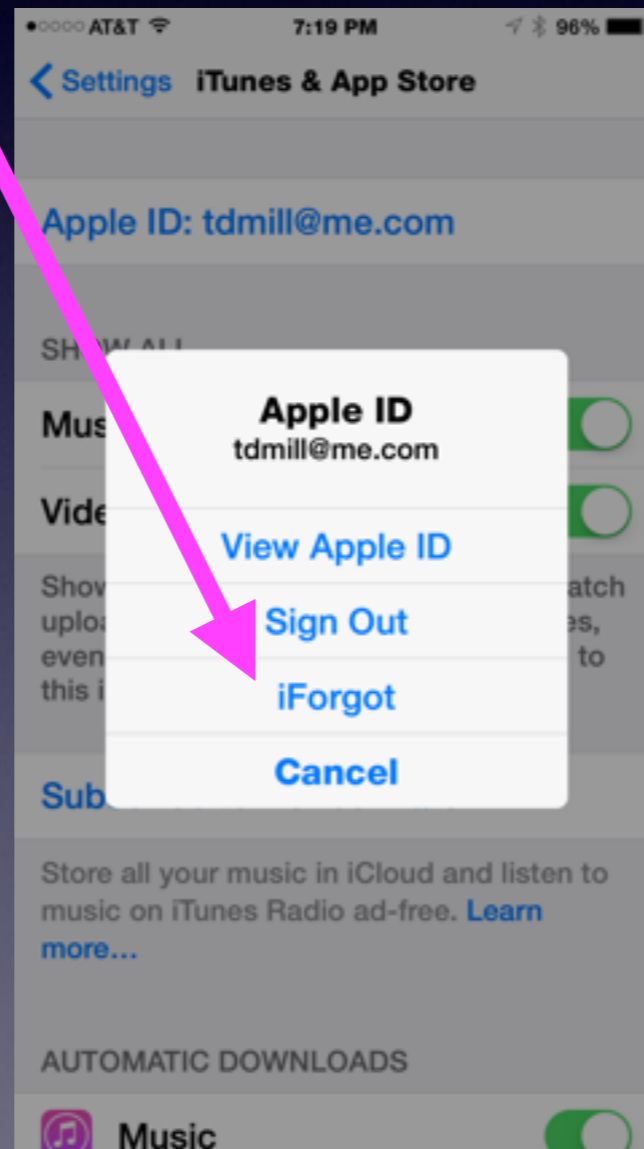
●○○○○ AT&T 7:19 PM 96%

Settings iTunes & App Store

Apple ID: tdmill@me.com

SHOW ALL

Mus

Vide

Show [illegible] atch uploa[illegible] es, even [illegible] to this i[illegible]

Apple ID
tdmill@me.com

View Apple ID

Sign Out

iForgot

Cancel

Sub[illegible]

Store all your music in iCloud and listen to music on iTunes Radio ad-free. Learn more...

AUTOMATIC DOWNLOADS

Music